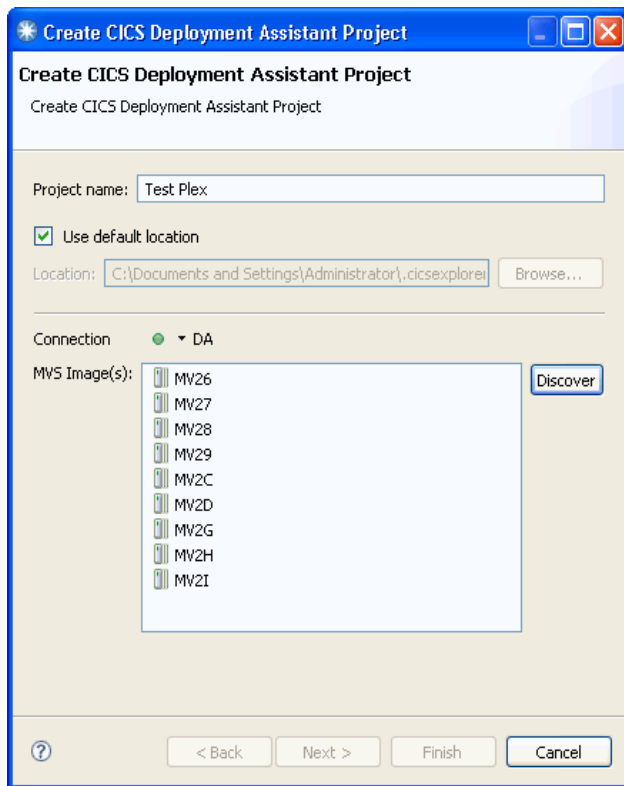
Create CICS Deployment Assistant Project

Create CICS Deployment Assistant Project

Create CICS Deployment Assistant Project

Project name: Test Plex

Use default location

Location: C:\Documents and Settings\Administrator\.cicsexplorer

Browse...

Connection DA

MVS Image(s):

MV26
MV27
MV28
MV29
MV2C
MV2D
MV2G
MV2H
MV2I

Discover

?

< Back

Next >

Finish

Cancel